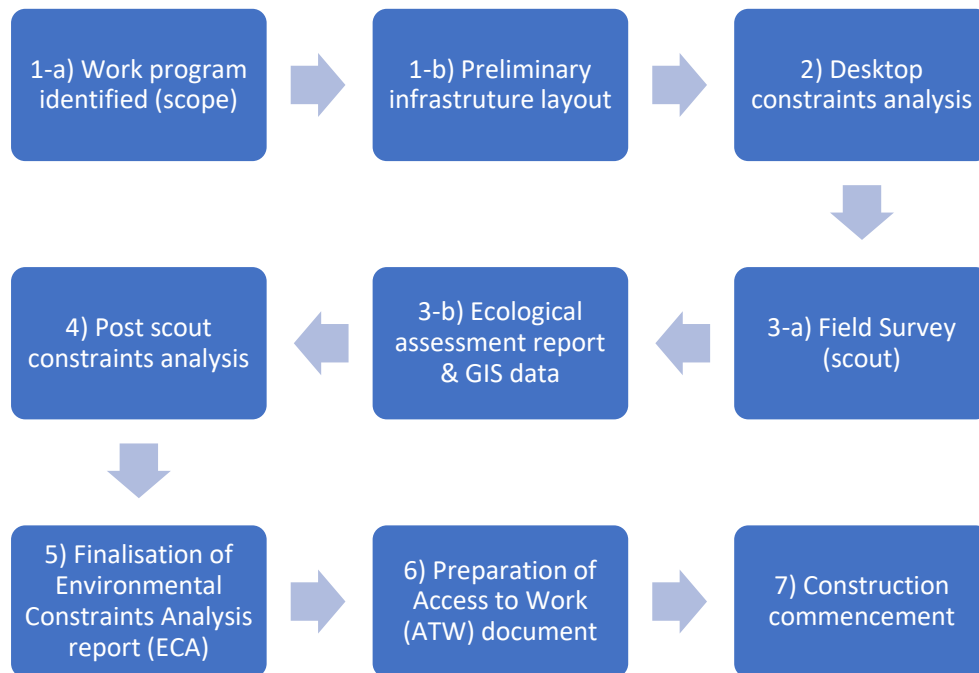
1-a) Work program identified (scope)

1-b) Preliminary infrastruture layout

2) Desktop constraints analysis

3-a) Field Survey (scout)

3-b) Ecological assessment report & GIS data

4) Post scout constraints analysis

5) Finalisation of Environmental Constraints Analysis report (ECA)

6) Preparation of Access to Work (ATW) document

7) Construction commencement